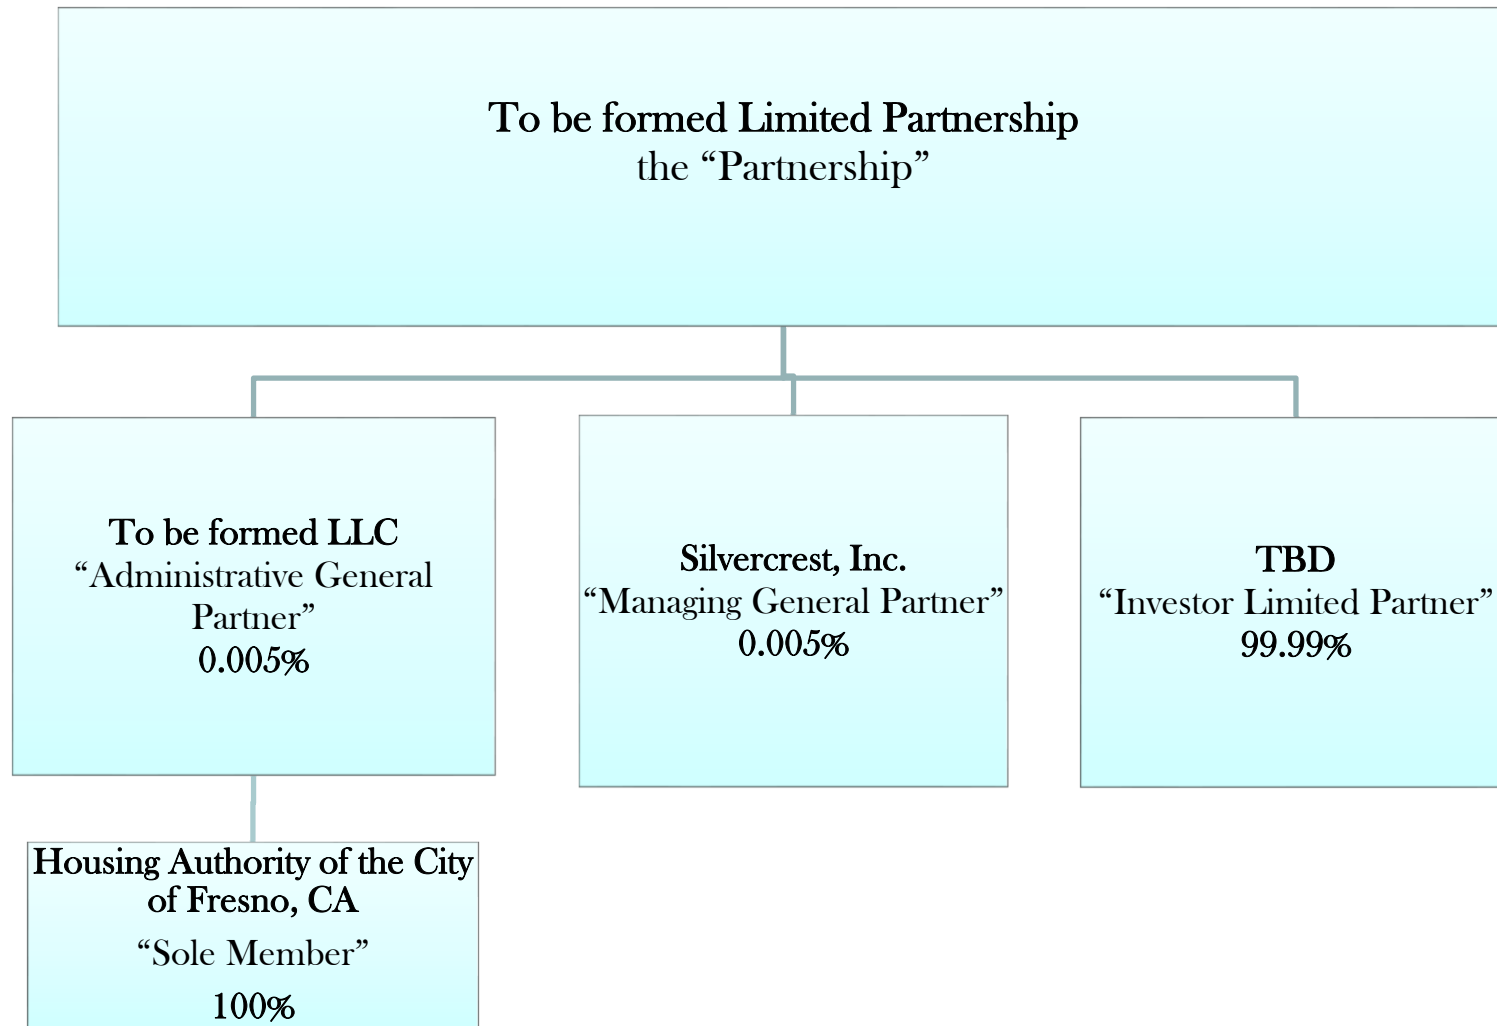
To be formed Limited Partnership
the “Partnership”

To be formed LLC
“Administrative General Partner”
0.005%

Silvercrest, Inc.
“Managing General Partner”
0.005%

TBD
“Investor Limited Partner”
99.99%

Housing Authority of the City of Fresno, CA
“Sole Member”
100%